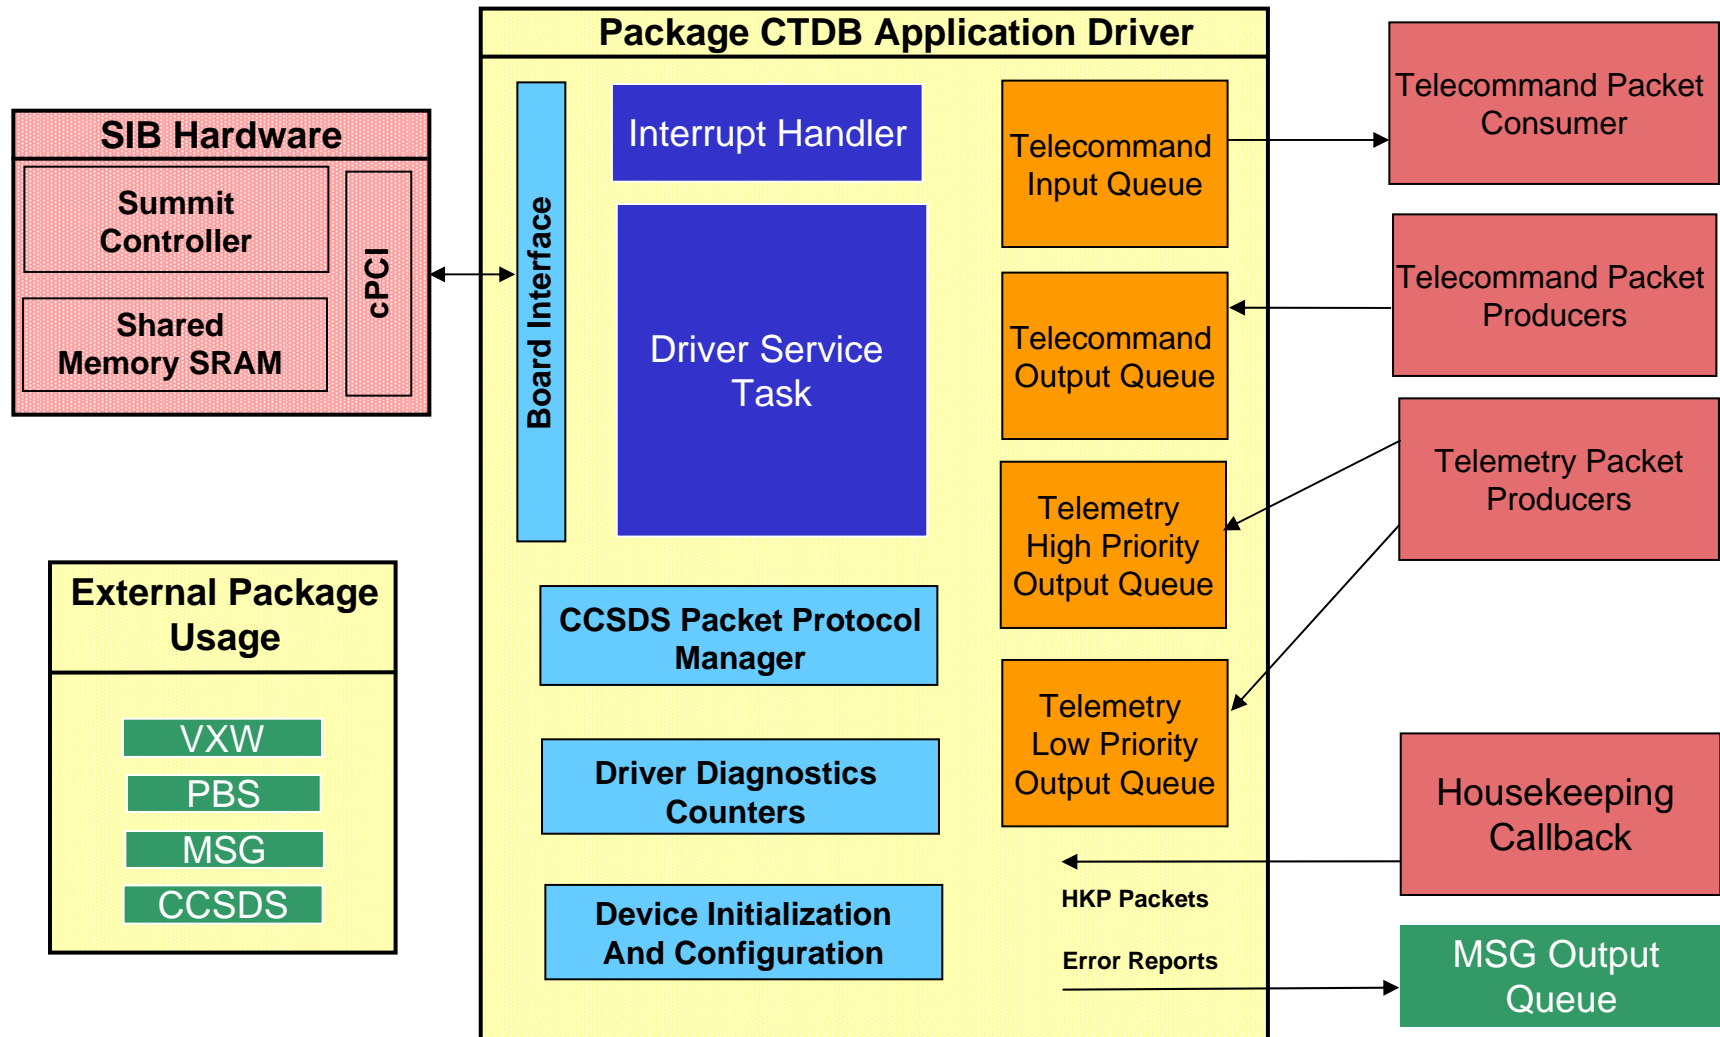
SIB Hardware

Summit Controller

Shared Memory SRAM

cPCI

External Package Usage

VXW

PBS

MSG

CCSDS

Package CTDB Application Driver

Board Interface

Interrupt Handler

Driver Service Task

CCSDS Packet Protocol Manager

Driver Diagnostics Counters

Device Initialization And Configuration

Telecommand Input Queue

Telecommand Output Queue

Telemetry High Priority Output Queue

Telemetry Low Priority Output Queue

HKP Packets

Error Reports

Telecommand Packet Consumer

Telecommand Packet Producers

Telemetry Packet Producers

Housekeeping Callback

MSG Output Queue